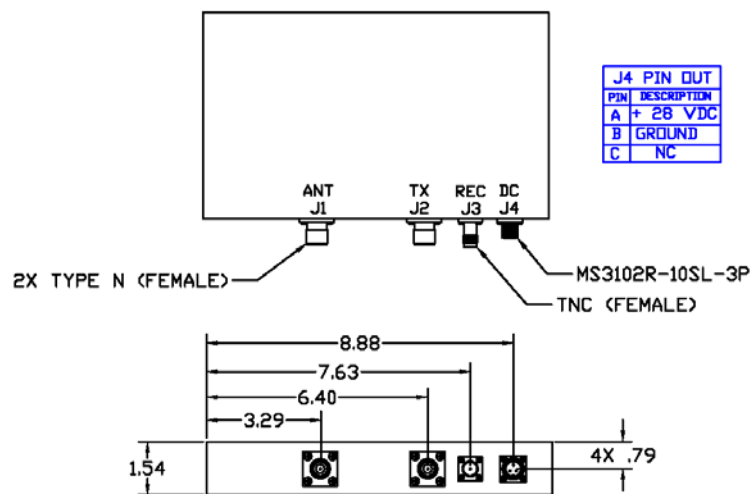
| J4 PIN OUT | |
|---|---|
| PIN | DESCRIPTION |
| A | + 28 VDC |
| B | GROUND |
| C | NC |

ANT J1

TX J2

REC J3

DC J4

2X TYPE N (FEMALE)

MS3102R-10SL-3P

TNC (FEMALE)

8.88

7.63

6.40

3.29

1.54

4X .79